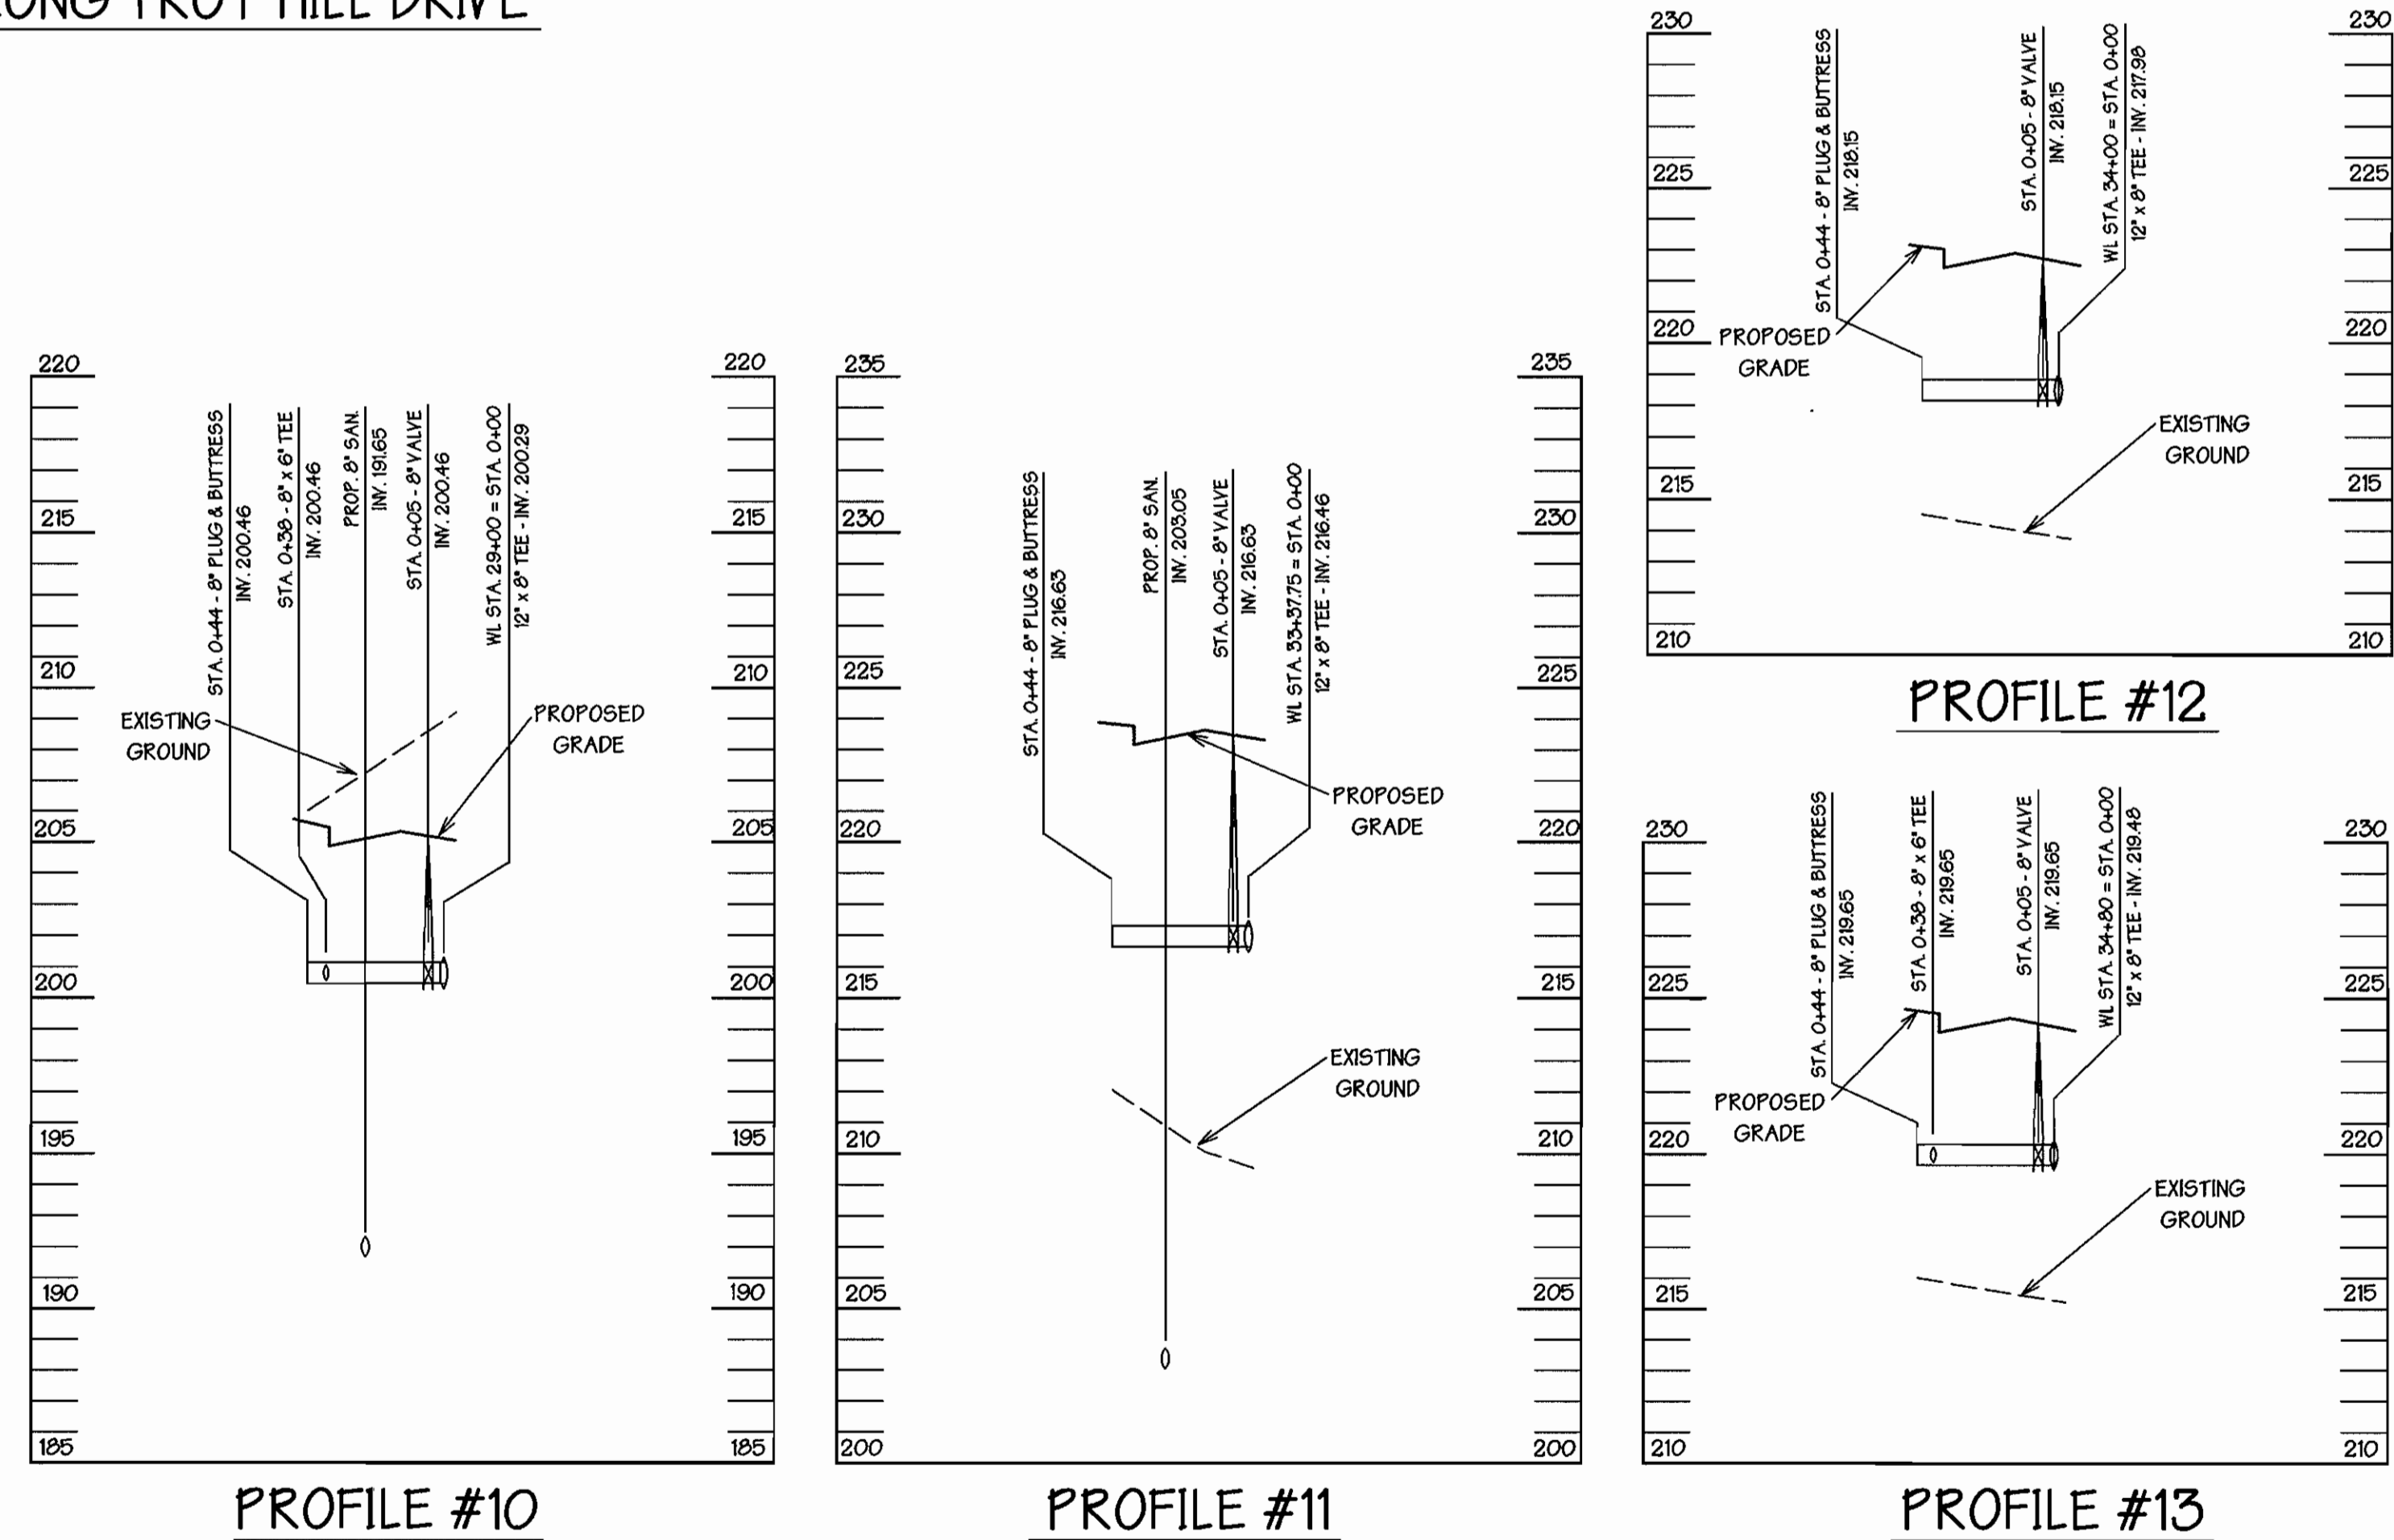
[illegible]ONG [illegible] HILL DRIVE

220
215
210
205
200
195
190
185

220
215
210
205
200
195
190
185

STA. 0+44 - 8" PLUG & BUTTRESS
INV. 200.46
STA. 0+38 - 8" x 6" TEE
INV. 200.46
PROP. 8" SAN.
INV. 191.65
STA. 0+05 - 8" VALVE
INV. 200.46
WL STA. 29+00 = STA. 0+00
12" x 8" TEE - INV. 200.29

EXISTING GROUND
PROPOSED GRADE

PROFILE #10

235
230
225
220
215
210
205
200

235
230
225
220
215
210
205
200

STA. 0+44 - 8" PLUG & BUTTRESS
INV. 216.63
PROP. 8" SAN.
INV. 203.05
STA. 0+05 - 8" VALVE
INV. 216.63
WL STA. 33+37.75 = STA. 0+00
12" x 8" TEE - INV. 216.46

PROPOSED GRADE
EXISTING GROUND

PROFILE #11

230
225
220
215
210

230
225
220
215
210

STA. 0+44 - 8" PLUG & BUTTRESS
INV. 218.15
STA. 0+05 - 8" VALVE
INV. 218.15
WL STA. 34+00 = STA. 0+00
12" x 8" TEE - INV. 217.98

PROPOSED GRADE
EXISTING GROUND

PROFILE #12

230
225
220
215
210

230
225
220
215
210

STA. 0+44 - 8" PLUG & BUTTRESS
INV. 219.65
STA. 0+38 - 8" x 6" TEE
INV. 219.65
STA. 0+05 - 8" VALVE
INV. 219.65
WL STA. 34+80 = STA. 0+00
12" x 8" TEE - INV. 219.48

PROPOSED GRADE
EXISTING GROUND

PROFILE #13